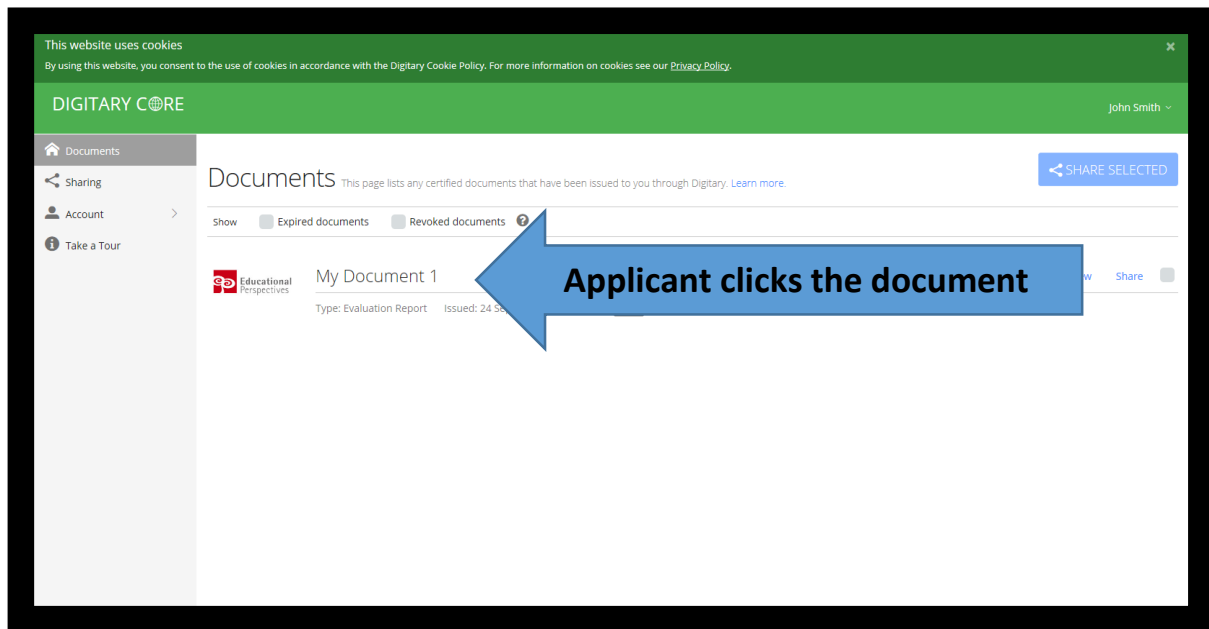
This website uses cookies
By using this website, you consent to the use of cookies in accordance with the Digitary Cookie Policy. For more information on cookies see our Privacy Policy.

×

DIGITARY CORE

John Smith

Documents
Sharing
Account
Take a Tour

Documents This page lists any certified documents that have been issued to you through Digitary. Learn more.

SHARE SELECTED

Show Expired documents Revoked documents

Educational Perspectives

My Document 1

Type: Evaluation Report Issued: 24 Se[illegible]

Applicant clicks the document

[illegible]w Share